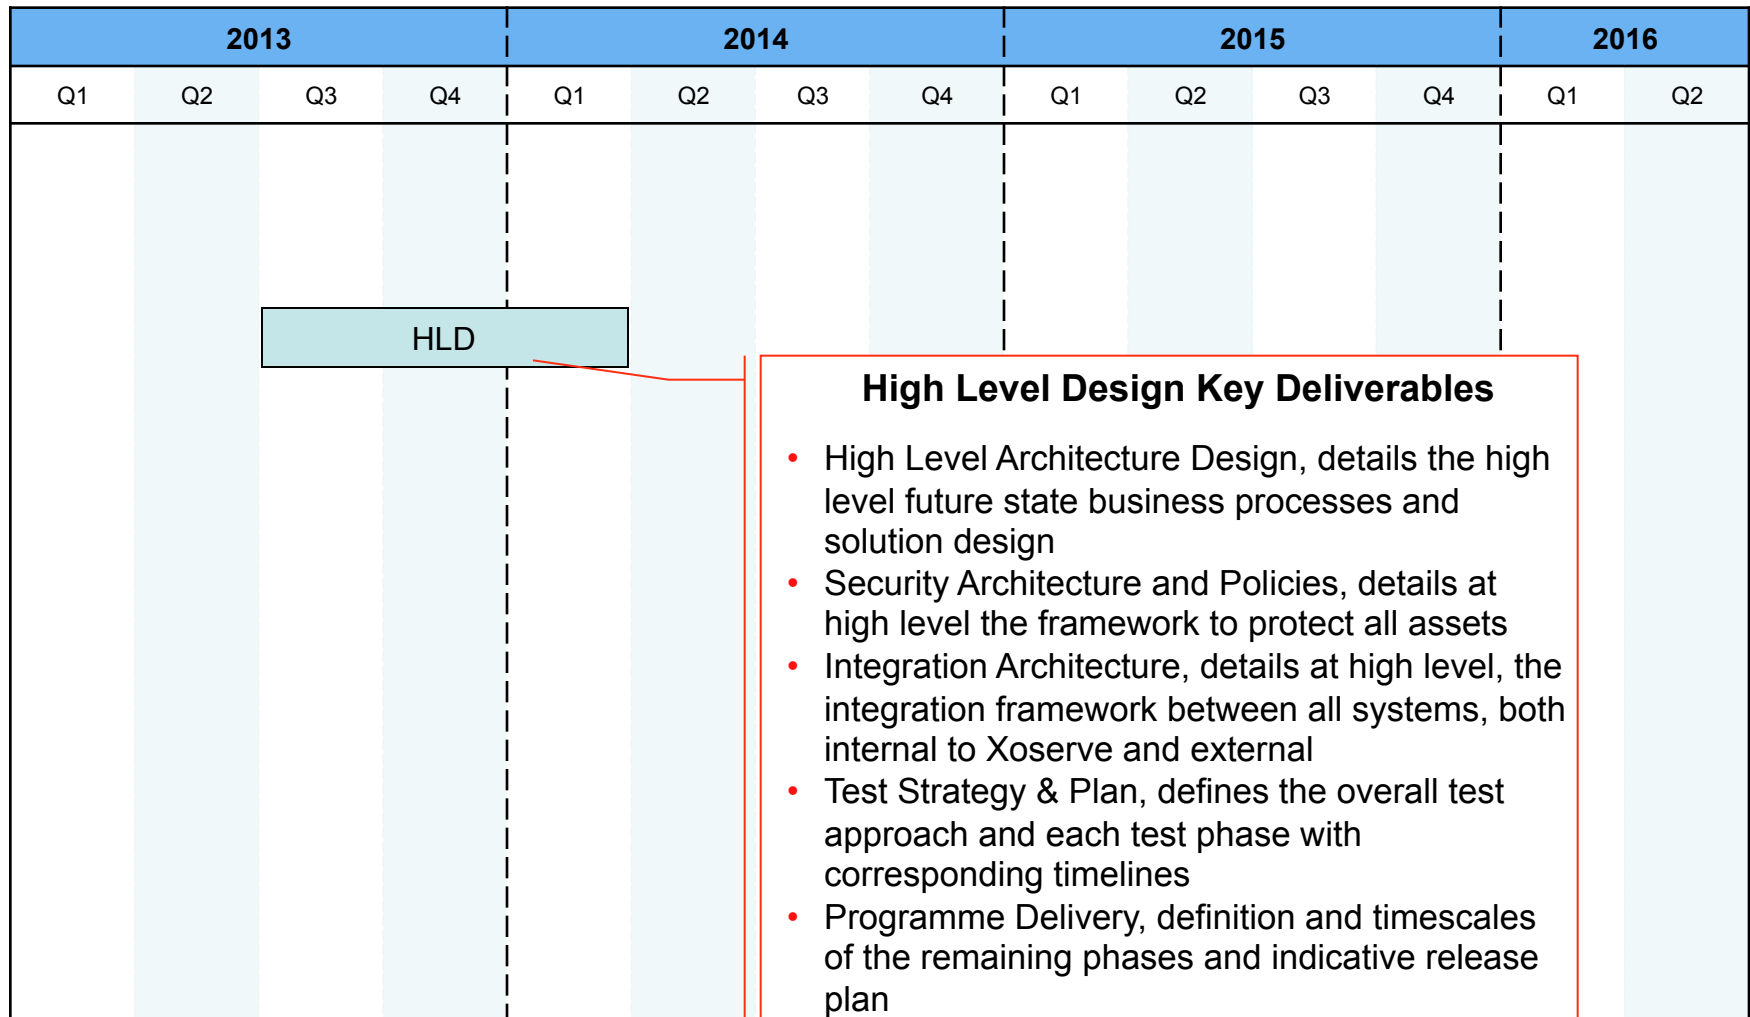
| 2013 | | | | 2014 | | | | 2015 | | | | 2016 | |
|---|---|---|---|---|---|---|---|---|---|---|---|---|---|
| Q1 | Q2 | Q3 | Q4 | Q1 | Q2 | Q3 | Q4 | Q1 | Q2 | Q3 | Q4 | Q1 | Q2 |

HLD

High Level Design Key Deliverables

- High Level Architecture Design, details the high level future state business processes and solution design
- Security Architecture and Policies, details at high level the framework to protect all assets
- Integration Architecture, details at high level, the integration framework between all systems, both internal to Xoserve and external
- Test Strategy & Plan, defines the overall test approach and each test phase with corresponding timelines
- Programme Delivery, definition and timescales of the remaining phases and indicative release plan